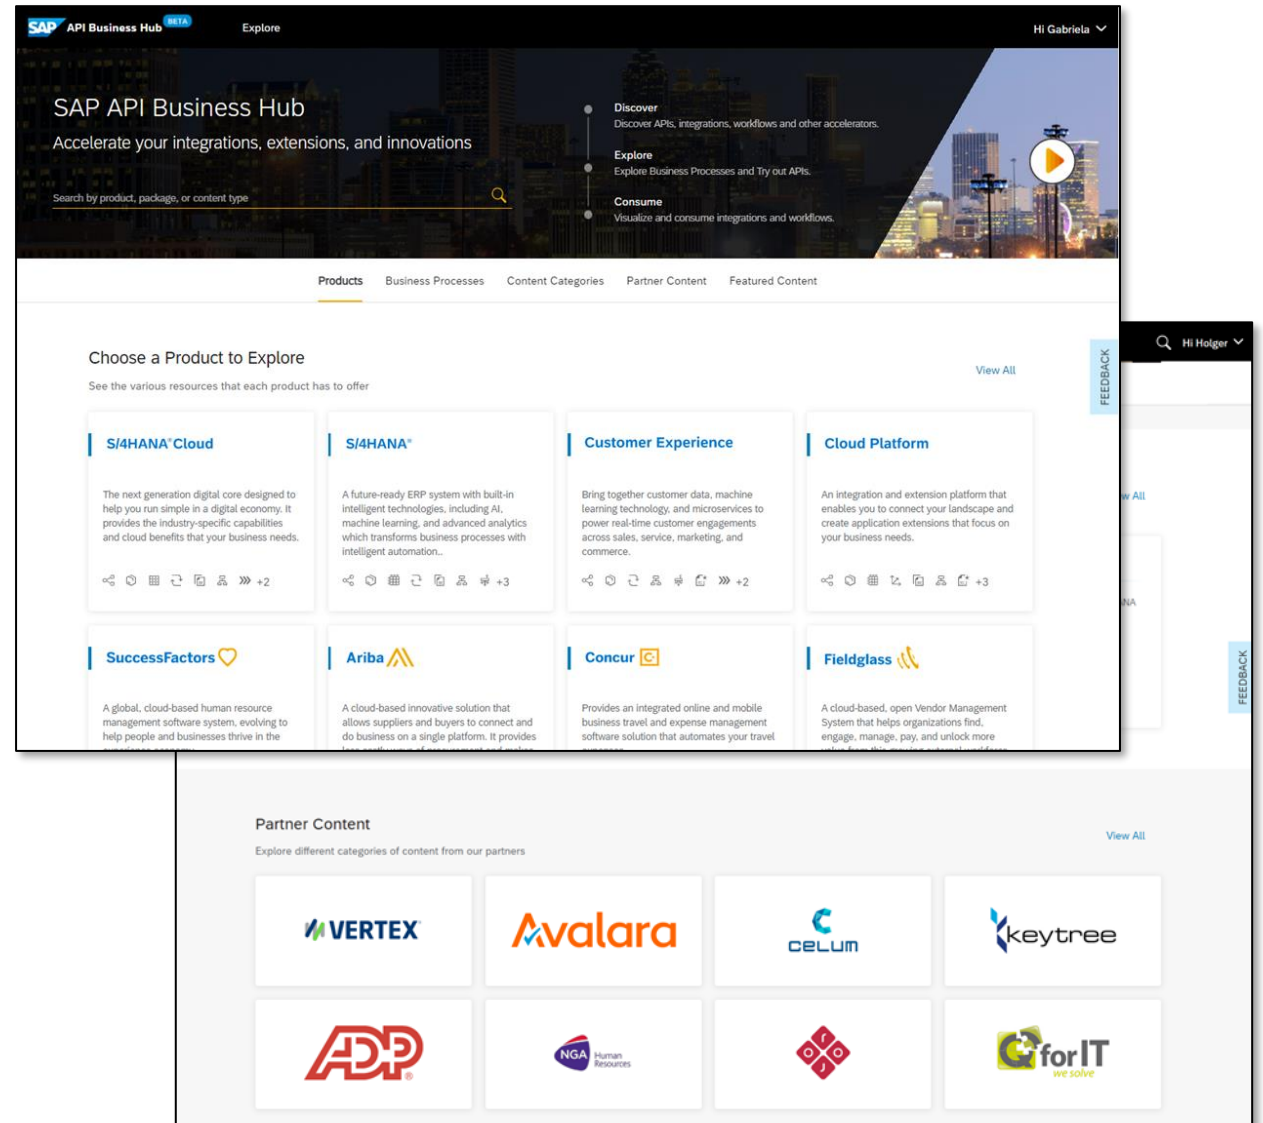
SAP API Business Hub BETA Explore Hi Gabriela

SAP API Business Hub

Accelerate your integrations, extensions, and innovations

Search by product, package, or content type

Discover
Discover APIs, integrations, workflows and other accelerators.

Explore
Explore Business Processes and Try out APIs.

Consume
Visualize and consume integrations and workflows.

Products Business Processes Content Categories Partner Content Featured Content

Choose a Product to Explore

See the various resources that each product has to offer

View All

FEEDBACK

S/4HANA Cloud

The next generation digital core designed to help you run simple in a digital economy. It provides the industry-specific capabilities and cloud benefits that your business needs.

+2

S/4HANA

A future-ready ERP system with built-in intelligent technologies, including AI, machine learning, and advanced analytics which transforms business processes with intelligent automation..

+3

Customer Experience

Bring together customer data, machine learning technology, and microservices to power real-time customer engagements across sales, service, marketing, and commerce.

+2

Cloud Platform

An integration and extension platform that enables you to connect your landscape and create application extensions that focus on your business needs.

+3

SuccessFactors

A global, cloud-based human resource management software system, evolving to help people and businesses thrive in the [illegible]

Ariba

A cloud-based innovative solution that allows suppliers and buyers to connect and do business on a single platform. It provides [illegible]

Concur

Provides an integrated online and mobile business travel and expense management software solution that automates your travel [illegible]

Fieldglass

A cloud-based, open Vendor Management System that helps organizations find, engage, manage, pay, and unlock more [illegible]

Hi Holger

w All

NA

FEEDBACK

Partner Content

Explore different categories of content from our partners

View All

VERTEX

Avalara

celum

keytree

ADP

NGA Human Resources

forIT we solve